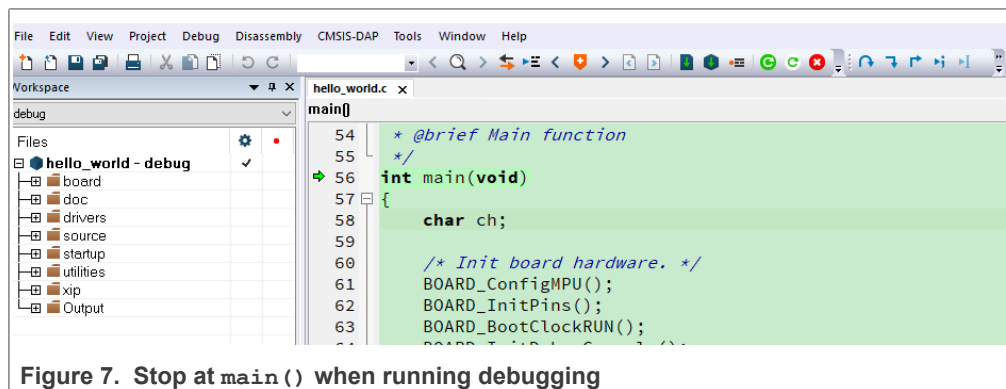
File Edit View Project Debug Disassembly CMSIS-DAP Tools Window Help

Workspace

debug

Files

hello_world - debug

board
doc
drivers
source
startup
utilities
xip
Output

hello_world.c ×

main()

54 * @brief Main function
55 */
56 int main(void)
57 {
58 char ch;
59
60 /* Init board hardware. */
61 BOARD_ConfigMPU();
62 BOARD_InitPins();
63 BOARD_BootClockRUN();
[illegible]

Figure 7. Stop at main() when running debugging